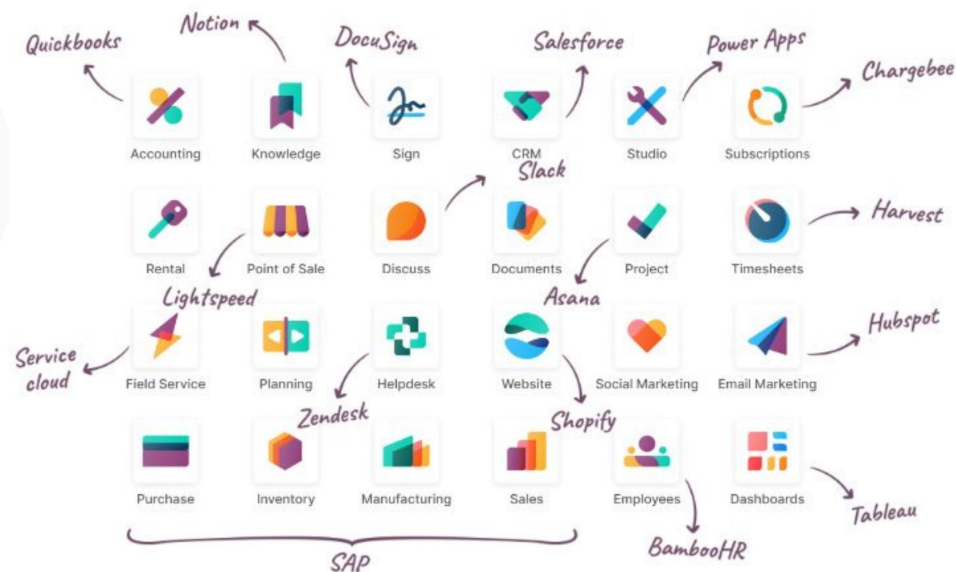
Quickbooks
Notion
DocuSign
Salesforce
Power Apps
Chargebee

Accounting
Knowledge
Sign
CRM
Studio
Subscriptions

Slack

Rental
Point of Sale
Discuss
Documents
Project
Timesheets
Harvest

Lightspeed
Asana

Service cloud
Field Service
Planning
Helpdesk
Website
Social Marketing
Email Marketing
Hubspot

Zendesk
Shopify

Purchase
Inventory
Manufacturing
Sales
Employees
Dashboards
Tableau

SAP
BambooHR